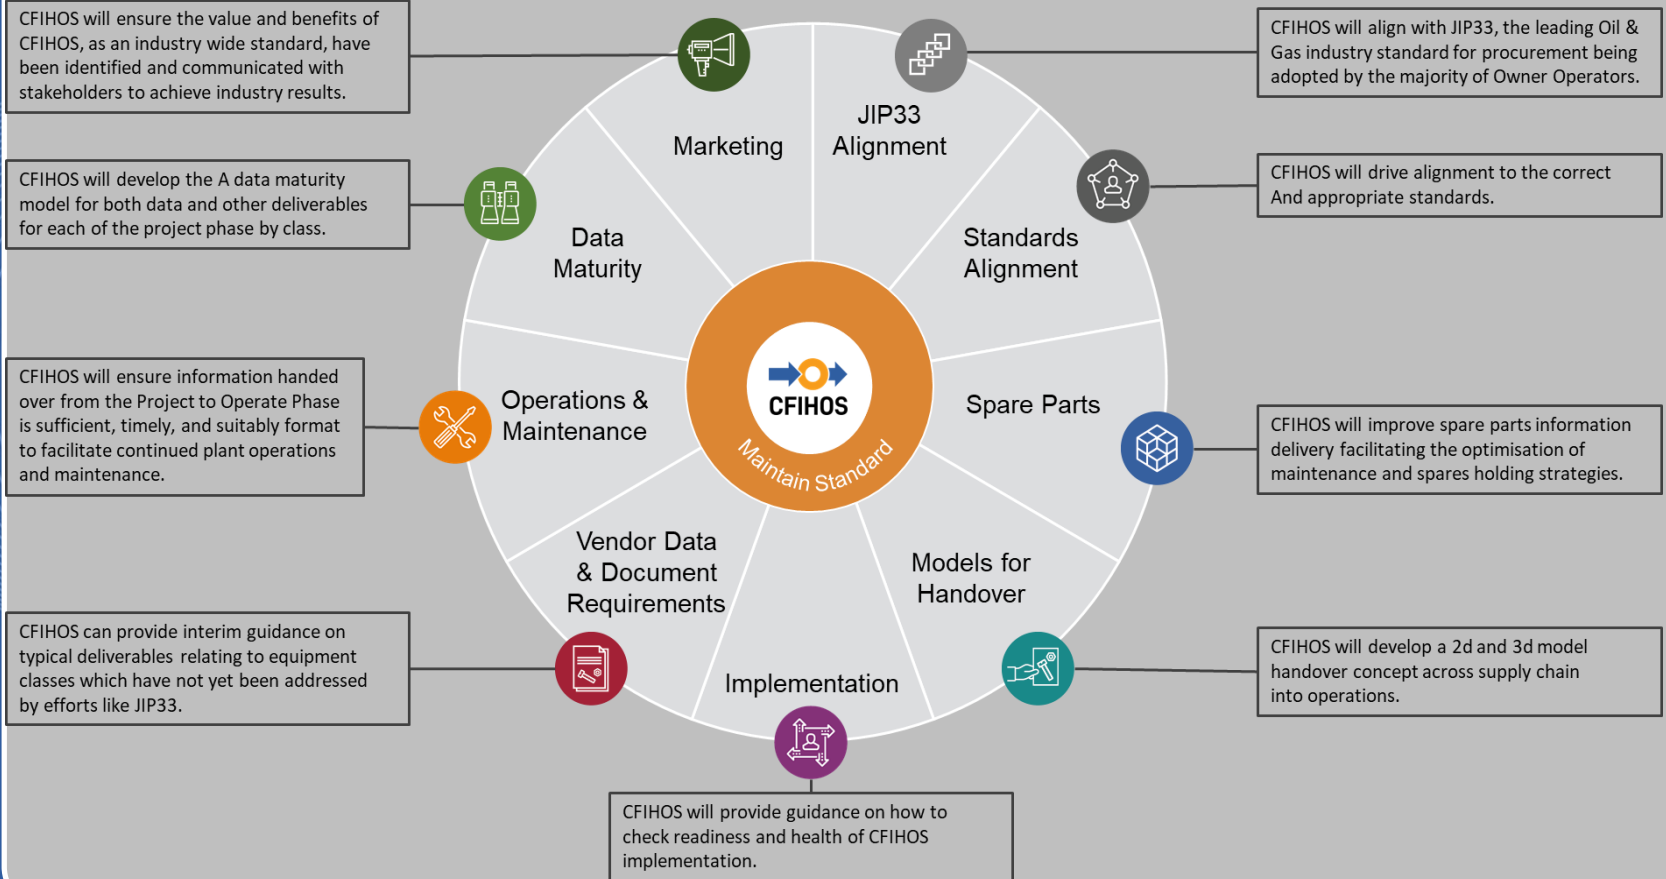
CFIHOS will ensure the value and benefits of CFIHOS, as an industry wide standard, have been identified and communicated with stakeholders to achieve industry results.

CFIHOS will align with JIP33, the leading Oil & Gas industry standard for procurement being adopted by the majority of Owner Operators.

CFIHOS will develop the A data maturity model for both data and other deliverables for each of the project phase by class.

CFIHOS will drive alignment to the correct And appropriate standards.

Marketing

JIP33 Alignment

Data Maturity

Standards Alignment

Operations & Maintenance

CFIHOS

Maintain Standard

Spare Parts

CFIHOS will ensure information handed over from the Project to Operate Phase is sufficient, timely, and suitably format to facilitate continued plant operations and maintenance.

CFIHOS will improve spare parts information delivery facilitating the optimisation of maintenance and spares holding strategies.

Vendor Data & Document Requirements

Models for Handover

Implementation

CFIHOS can provide interim guidance on typical deliverables relating to equipment classes which have not yet been addressed by efforts like JIP33.

CFIHOS will develop a 2d and 3d model handover concept across supply chain into operations.

CFIHOS will provide guidance on how to check readiness and health of CFIHOS implementation.